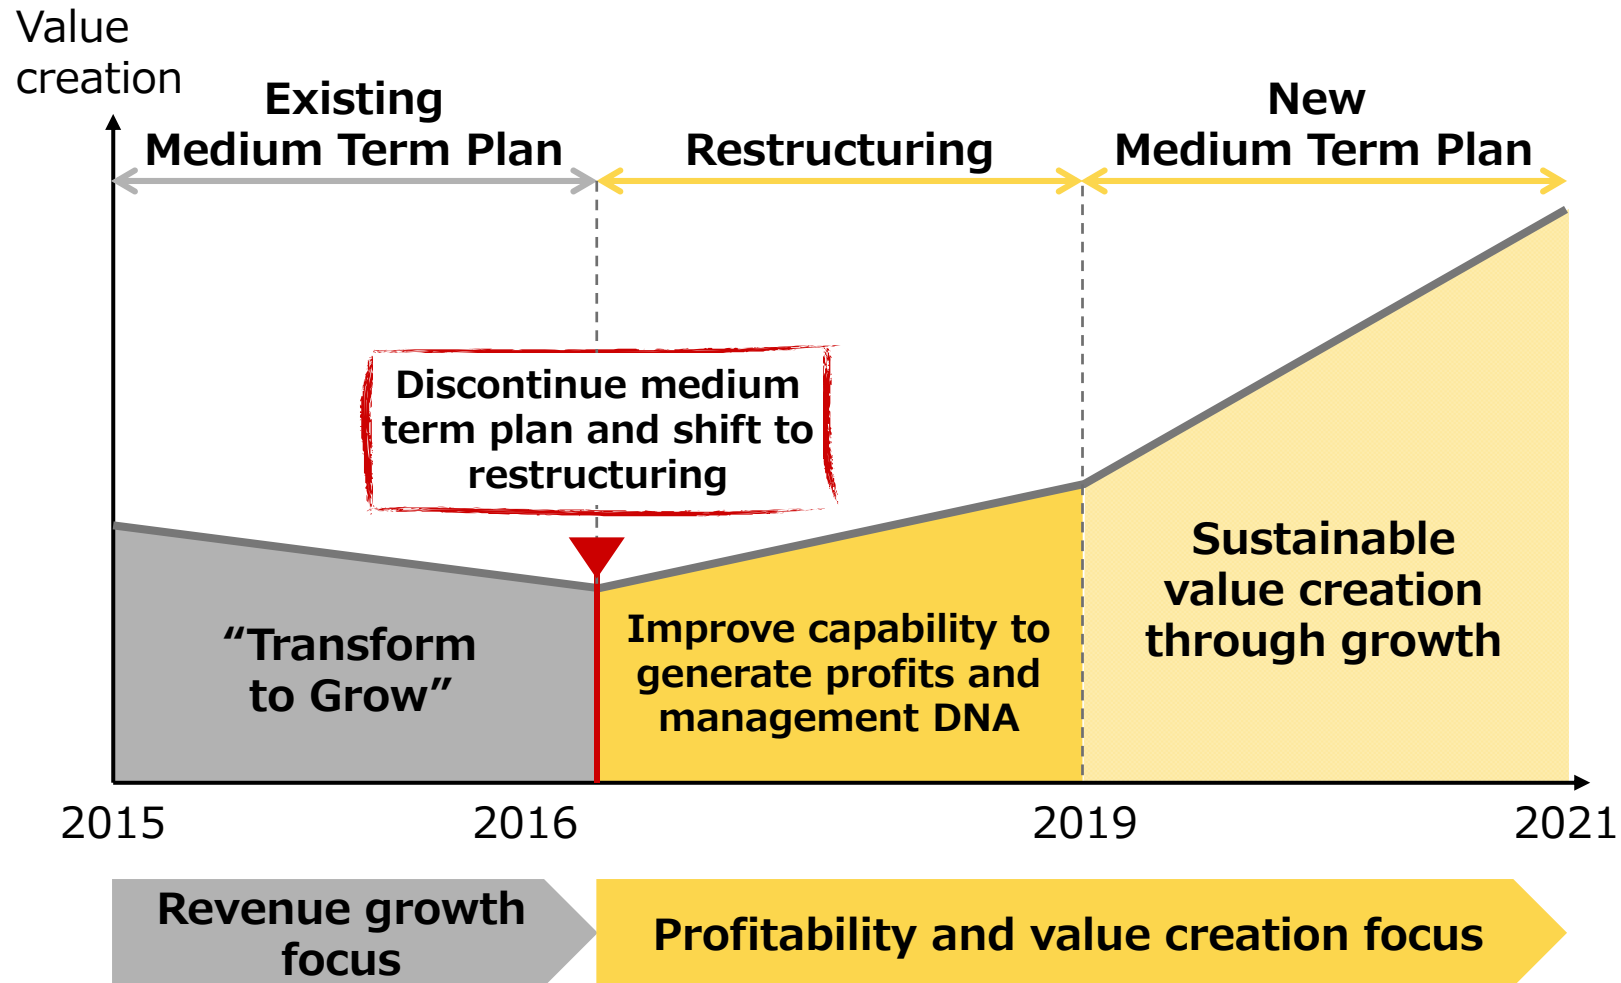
Value creation

Existing Medium Term Plan

Restructuring

New Medium Term Plan

Discontinue medium term plan and shift to restructuring

“Transform to Grow”

Improve capability to generate profits and management DNA

Sustainable value creation through growth

2015

2016

2019

2021

Revenue growth focus

Profitability and value creation focus